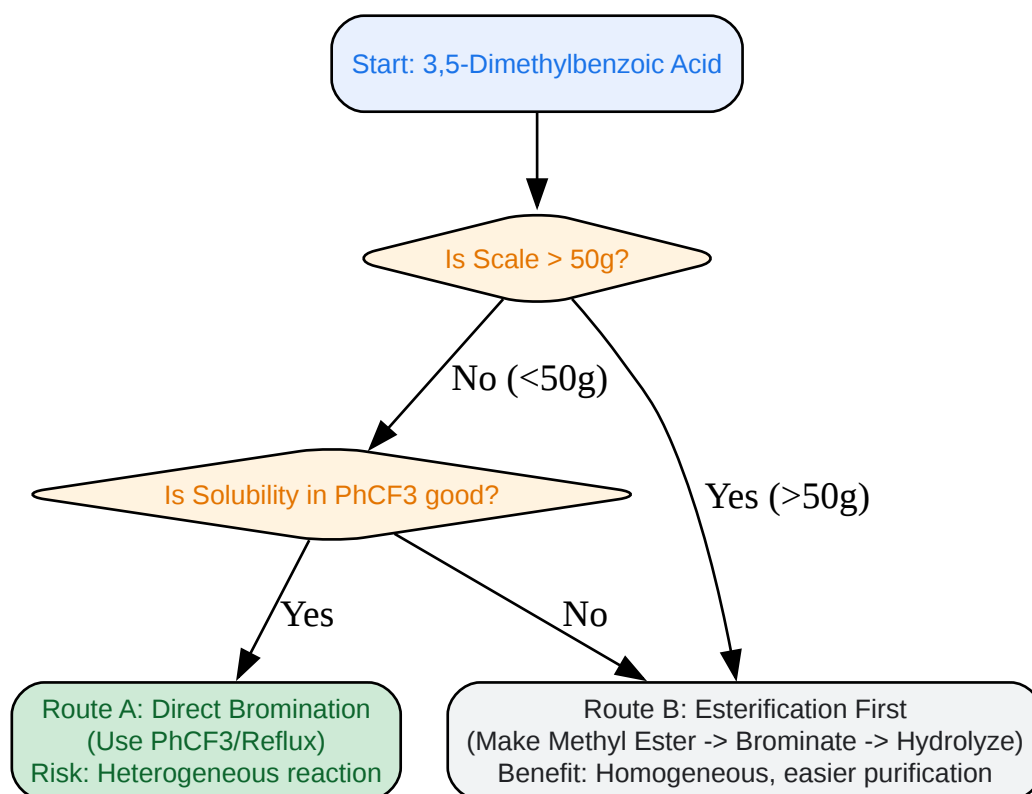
Start: 3,5-Dimethylbenzoic Acid

Is Scale > 50g?

No (<50g)

Yes (>50g)

Is Solubility in PhCF3 good?

Yes

No

Route A: Direct Bromination
(Use PhCF3/Reflux)
Risk: Heterogeneous reaction

Route B: Esterification First
(Make Methyl Ester -> Brominate -> Hydrolyze)
Benefit: Homogeneous, easier purification